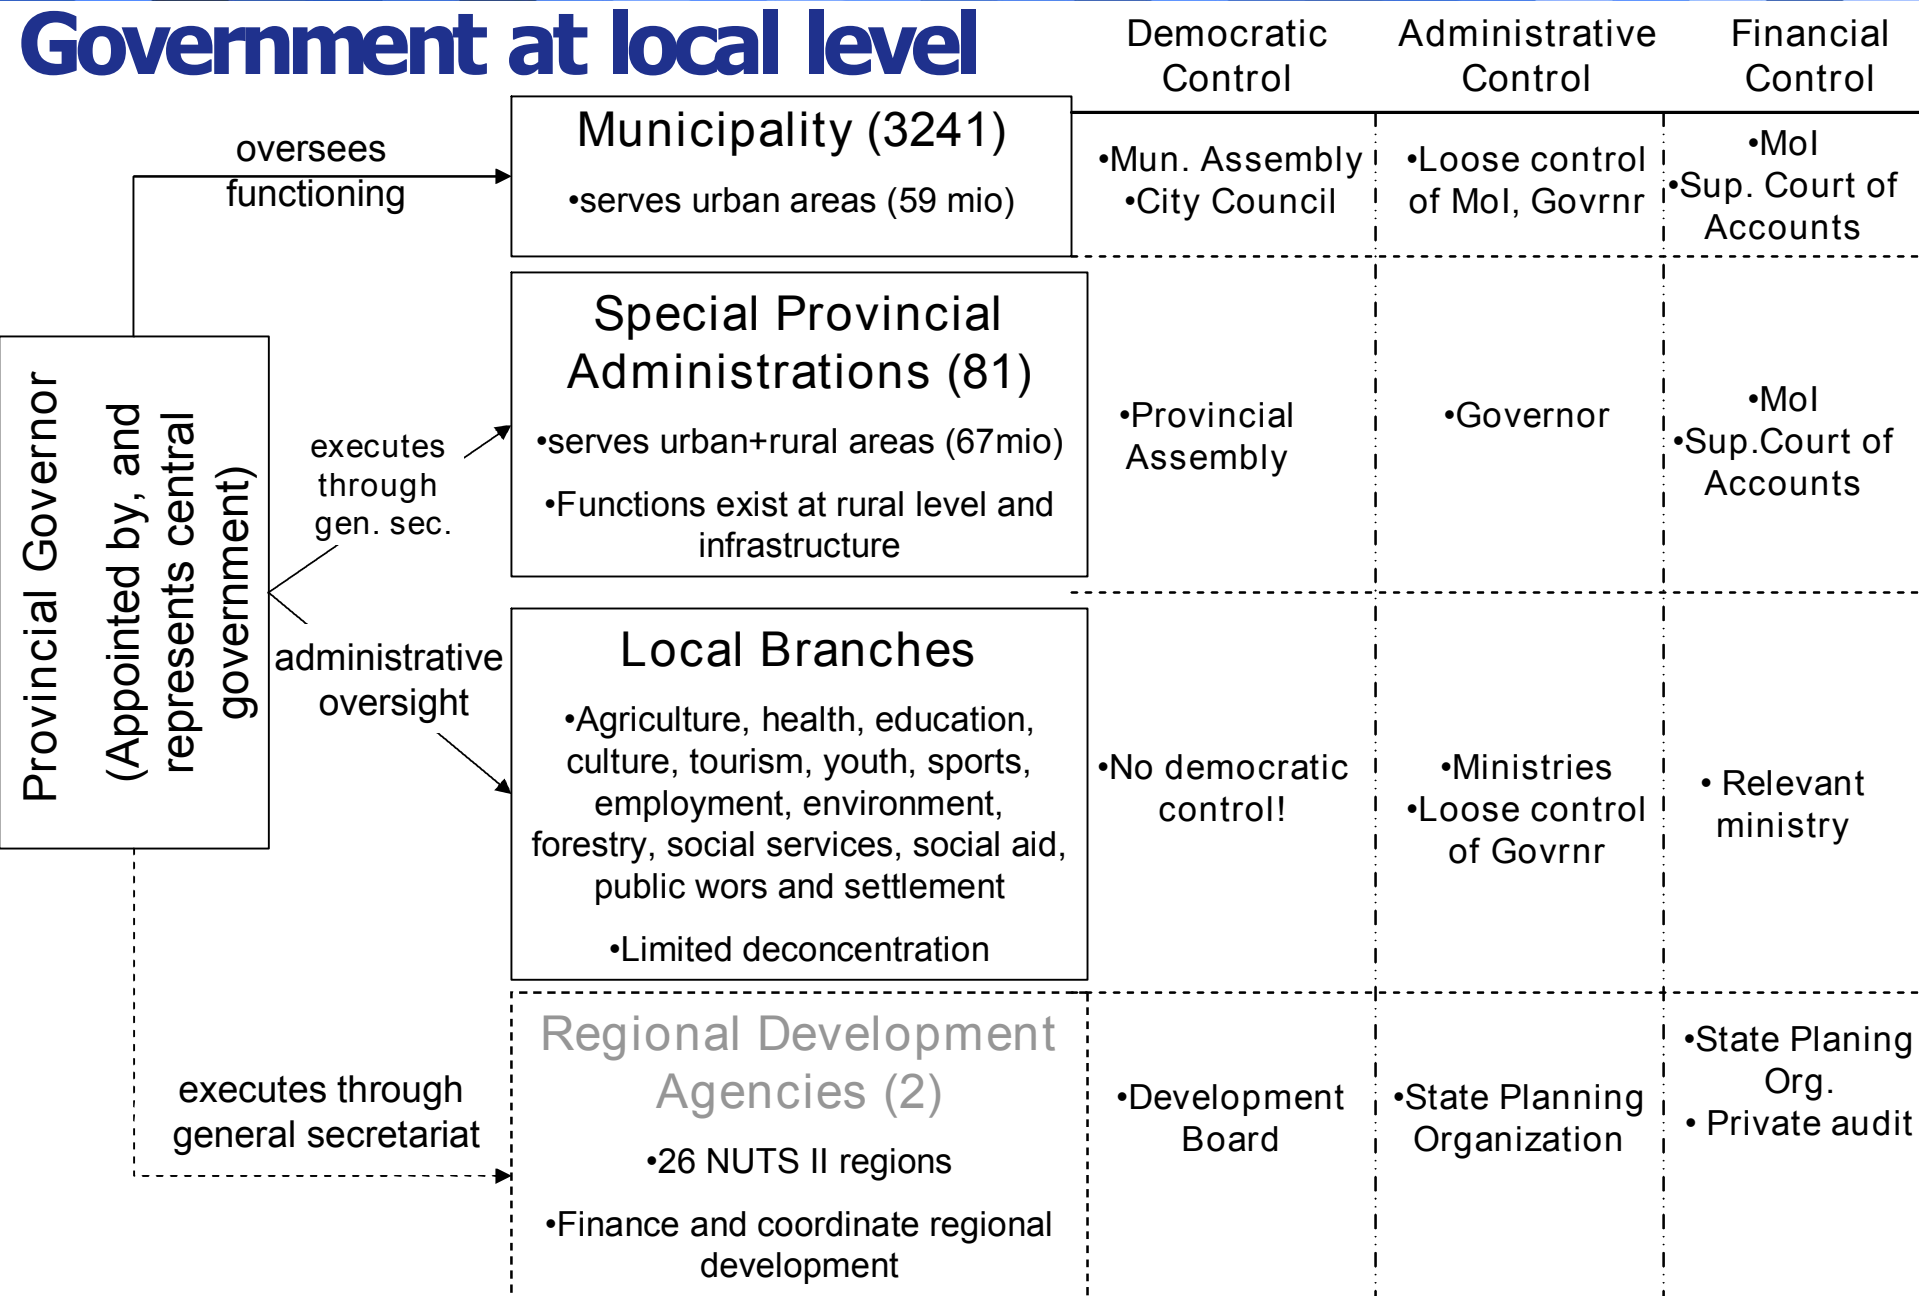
Government at local level

Democratic Control | Administrative Control | Financial Control

Provincial Governor (Appointed by, and represents central government)

oversees functioning

executes through gen. sec.

administrative oversight

executes through general secretariat

| | Democratic Control | Administrative Control | Financial Control |
|---|---|---|---|
| Municipality (3241) •serves urban areas (59 mio) | •Mun. Assembly •City Council | •Loose control of MoI, Govrnr | •MoI •Sup. Court of Accounts |
| Special Provincial Administrations (81) •serves urban+rural areas (67mio) •Functions exist at rural level and infrastructure | •Provincial Assembly | •Governor | •MoI •Sup.Court of Accounts |
| Local Branches •Agriculture, health, education, culture, tourism, youth, sports, employment, environment, forestry, social services, social aid, public wors and settlement •Limited deconcentration | •No democratic control! | •Ministries •Loose control of Govrnr | • Relevant ministry |
| Regional Development Agencies (2) •26 NUTS II regions •Finance and coordinate regional development | •Development Board | •State Planning Organization | •State Planing Org. • Private audit |